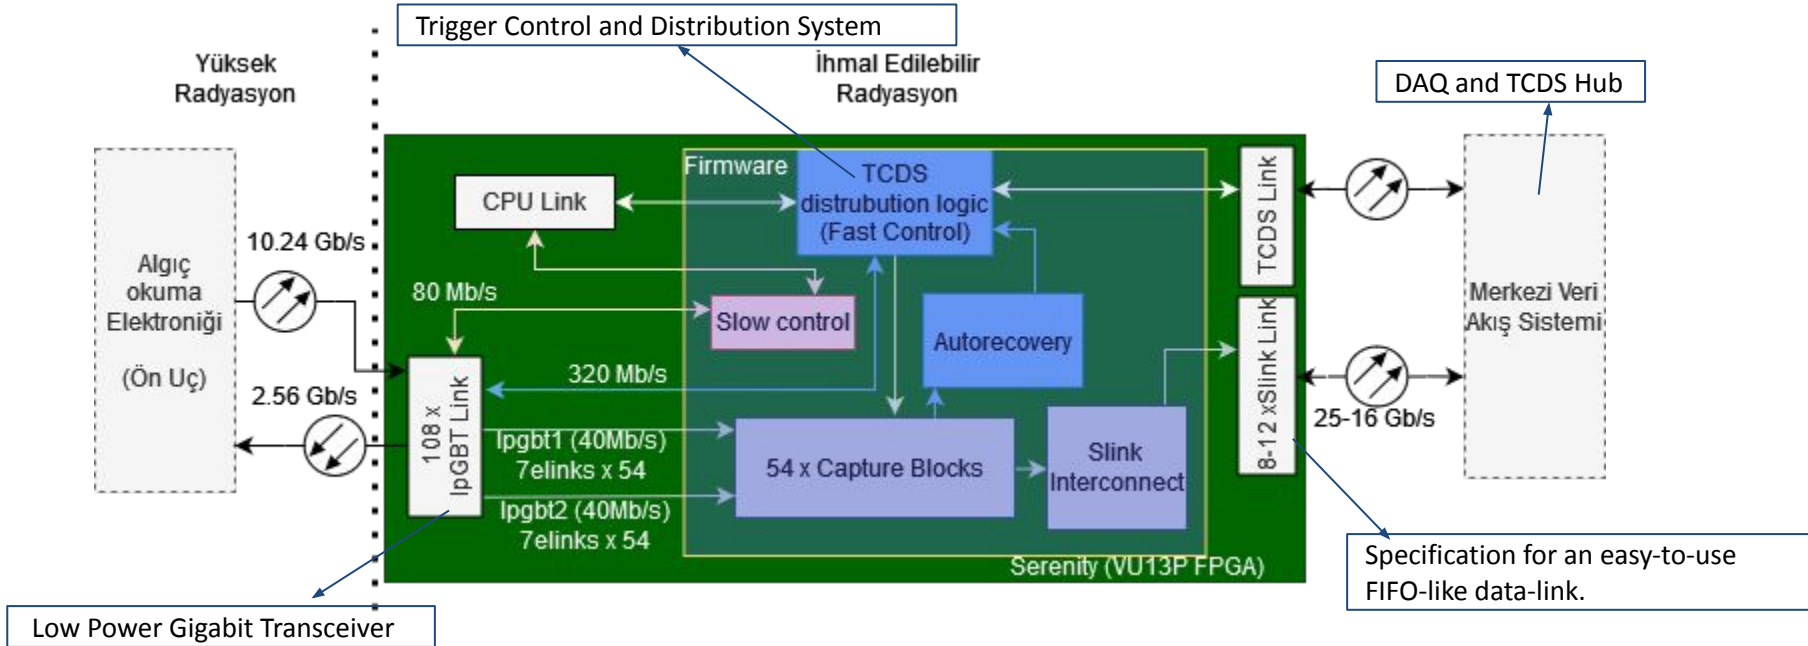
Trigger Control and Distribution System

Yüksek Radyasyon

İhmal Edilebilir Radyasyon

DAQ and TCDS Hub

Firmware

CPU Link

TCDS distrubution logic (Fast Control)

TCDS Link

Algıç okuma Elektroniği

(Ön Uç)

10.24 Gb/s

80 Mb/s

Slow control

Autorecovery

Merkezi Veri Akış Sistemi

320 Mb/s

2.56 Gb/s

108 x lpGBT Link

lpgbt1 (40Mb/s) 7elinks x 54

54 x Capture Blocks

Slink Interconnect

8-12 xSlink Link

25-16 Gb/s

lpgbt2 (40Mb/s) 7elinks x 54

Serenity (VU13P FPGA)

Specification for an easy-to-use FIFO-like data-link.

Low Power Gigabit Transceiver